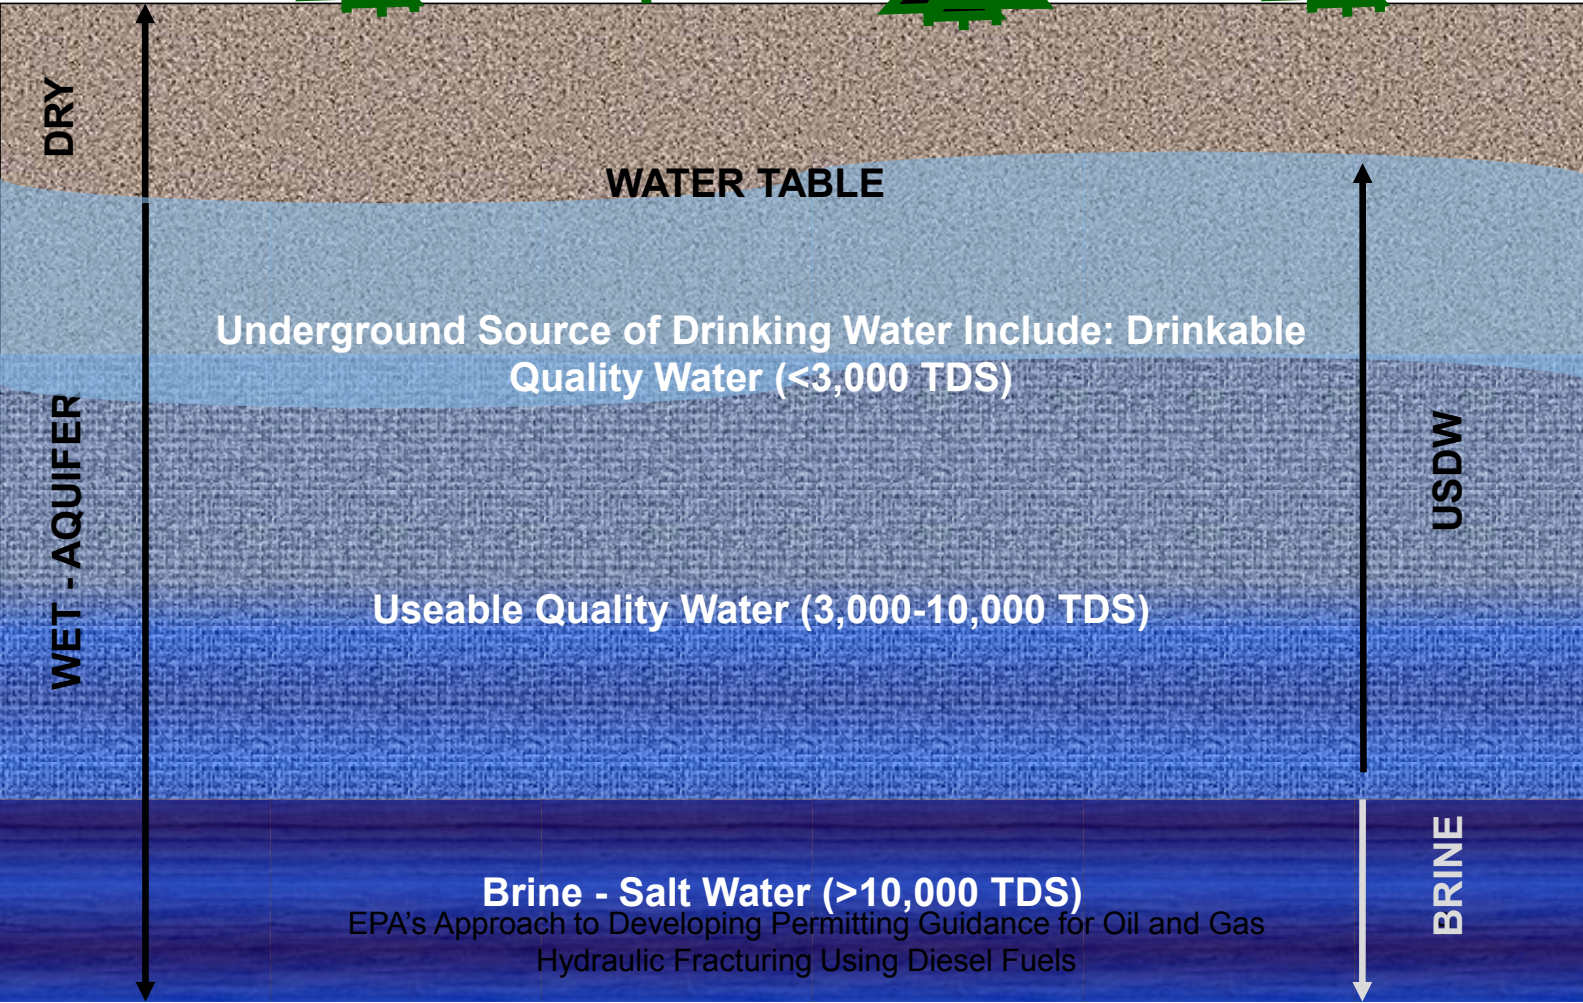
DRY

WATER TABLE

Underground Source of Drinking Water Include: Drinkable Quality Water (<3,000 TDS)

WET - AQUIFER

USDW

Useable Quality Water (3,000-10,000 TDS)

BRINE

Brine - Salt Water (>10,000 TDS)

EPA's Approach to Developing Permitting Guidance for Oil and Gas Hydraulic Fracturing Using Diesel Fuels